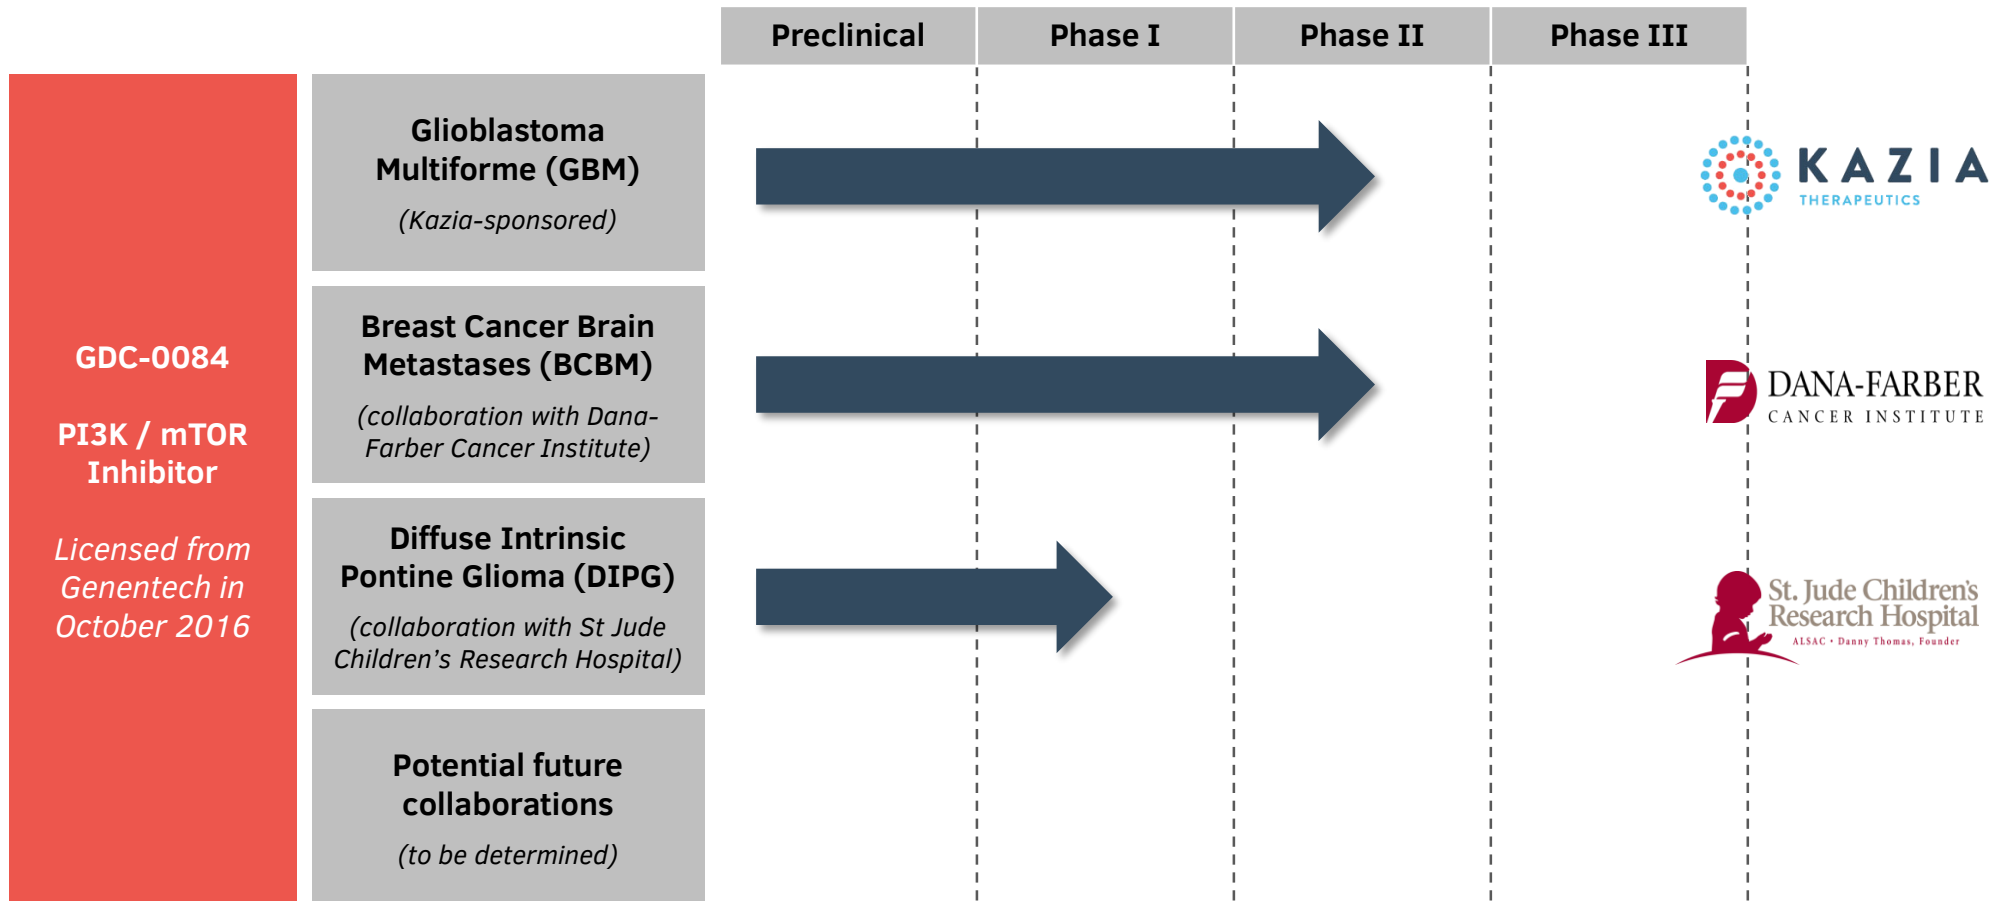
| Preclinical | Phase I | Phase II | Phase III |
|---|---|---|---|

GDC-0084

PI3K / mTOR Inhibitor

*Licensed from Genentech in October 2016*

Glioblastoma Multiforme (GBM)

*(Kazia-sponsored)*

KAZIA THERAPEUTICS

Breast Cancer Brain Metastases (BCBM)

*(collaboration with Dana-Farber Cancer Institute)*

DANA-FARBER CANCER INSTITUTE

Diffuse Intrinsic Pontine Glioma (DIPG)

*(collaboration with St Jude Children's Research Hospital)*

St. Jude Children's Research Hospital

ALSAC • Danny Thomas, Founder

Potential future collaborations

*(to be determined)*